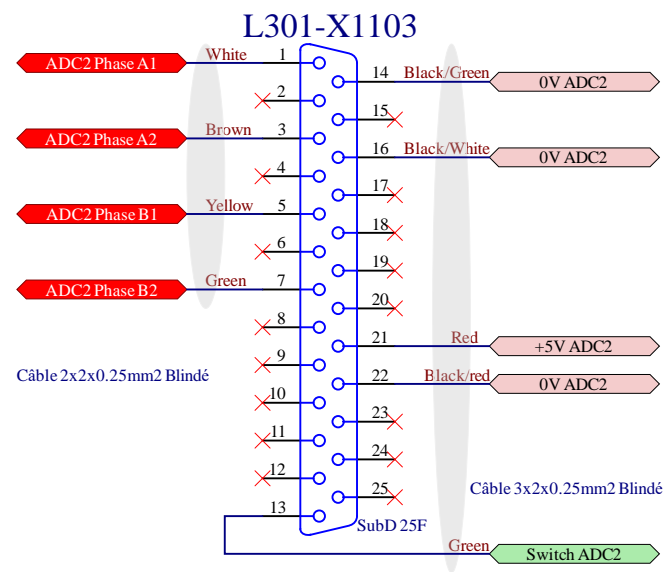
L301-X1103

ADC2 Phase A1
White
1
2
ADC2 Phase A2
Brown
3
4
ADC2 Phase B1
Yellow
5
6
ADC2 Phase B2
Green
7
8
9
10
11
12
13

Câble 2x2x0.25mm2 Blindé

14
Black/Green
0V ADC2
15
16
Black/White
0V ADC2
17
18
19
20
21
Red
+5V ADC2
22
Black/red
0V ADC2
23
24
25

SubD 25F

Câble 3x2x0.25mm2 Blindé

Green
Switch ADC2